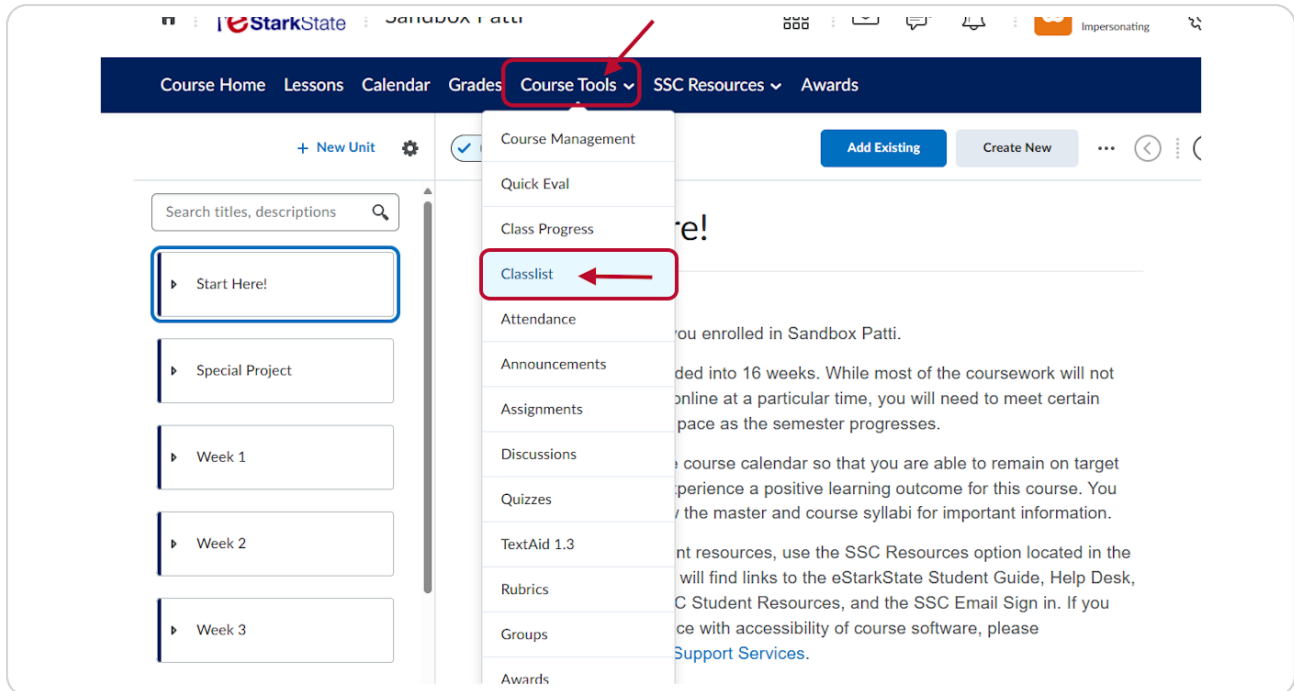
eStarkState Sandbox Patti

Impersonating

Course Home Lessons Calendar Grades Course Tools SSC Resources Awards

+ New Unit

Add Existing Create New

Search titles, descriptions

Start Here!

Special Project

Week 1

Week 2

Week 3

Course Management
Quick Eval
Class Progress
Classlist
Attendance
Announcements
Assignments
Discussions
Quizzes
TextAid 1.3
Rubrics
Groups
Awards

re!

you enrolled in Sandbox Patti.

ded into 16 weeks. While most of the coursework will not online at a particular time, you will need to meet certain pace as the semester progresses.

e course calendar so that you are able to remain on target xperience a positive learning outcome for this course. You the master and course syllabi for important information.

nt resources, use the SSC Resources option located in the will find links to the eStarkState Student Guide, Help Desk, C Student Resources, and the SSC Email Sign in. If you ce with accessibility of course software, please Support Services.